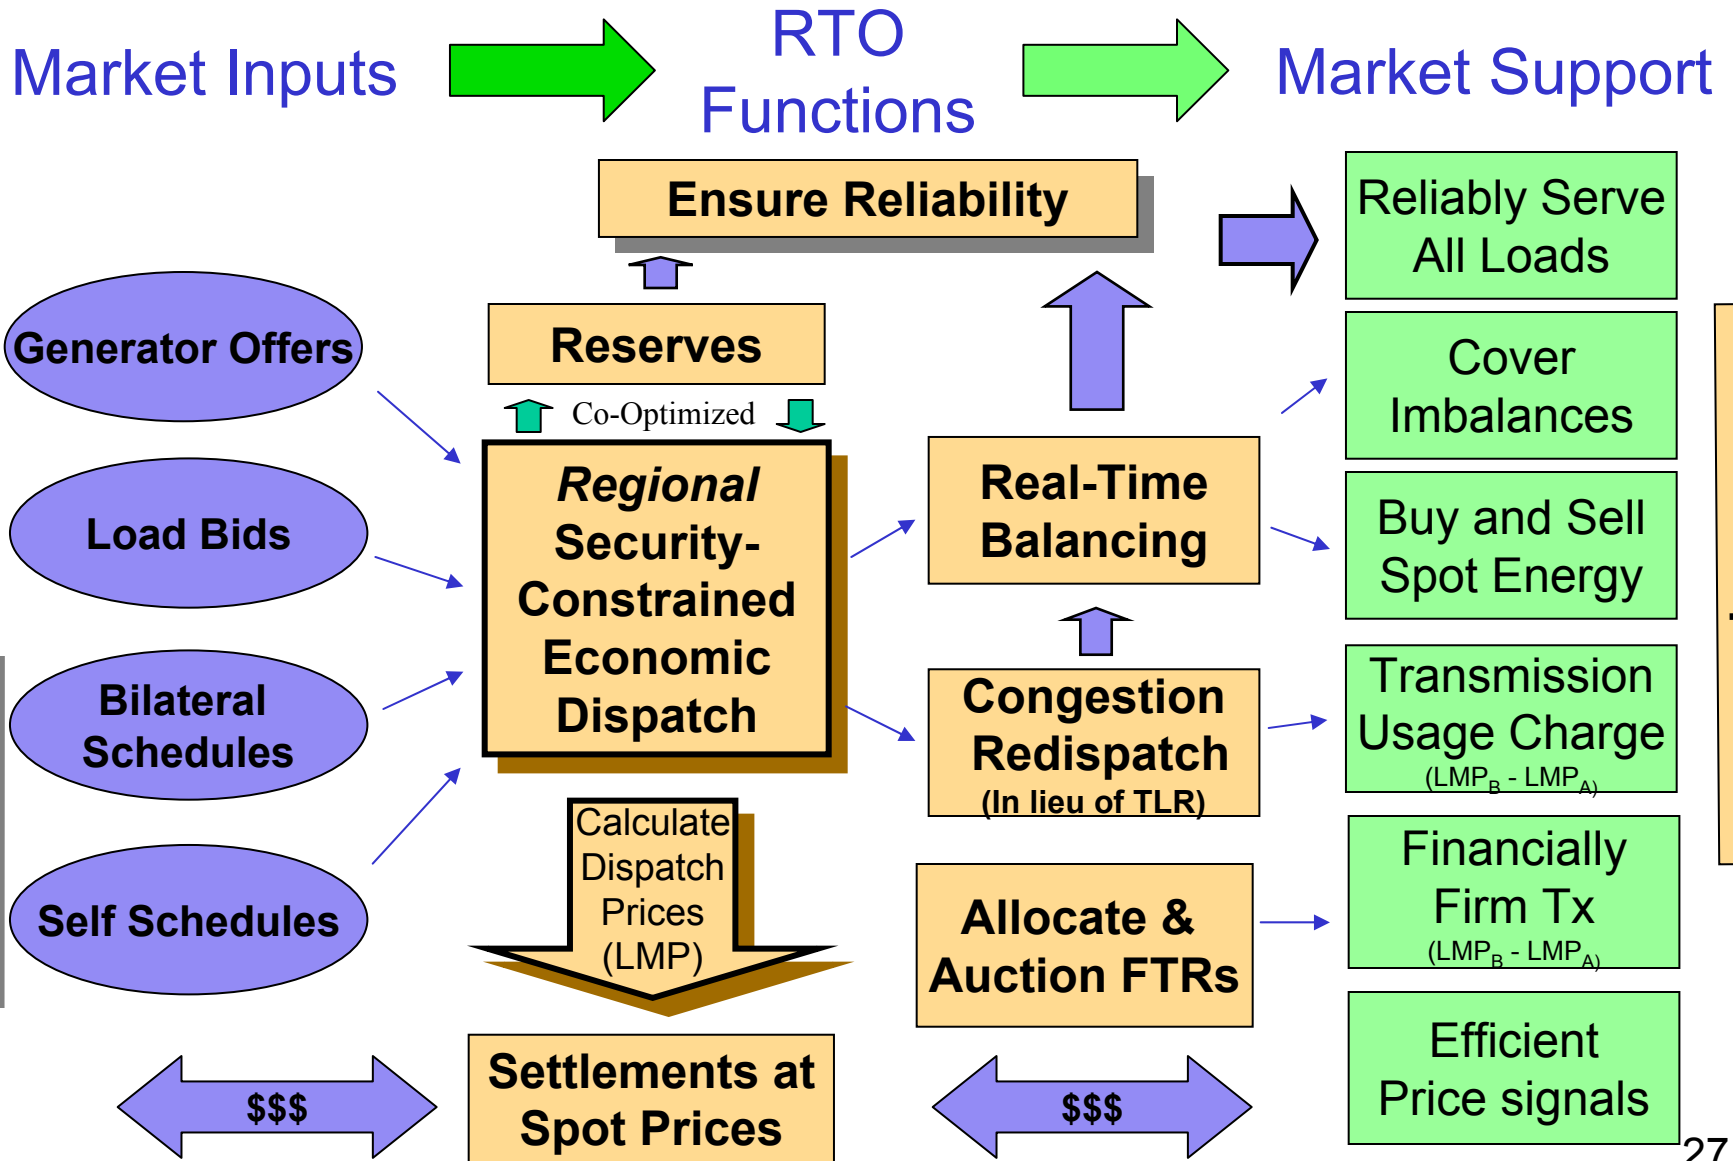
Market Inputs

RTO Functions

Market Support

Ensure Reliability

Reliably Serve All Loads

Reserves

Co-Optimized

Generator Offers

Load Bids

Bilateral Schedules

Self Schedules

*Regional* Security-Constrained Economic Dispatch

Real-Time Balancing

Cover Imbalances

Buy and Sell Spot Energy

Congestion Redispatch (In lieu of TLR)

Transmission Usage Charge ($LMP_B$ - $LMP_A$)

Calculate Dispatch Prices (LMP)

Allocate & Auction FTRs

Financially Firm Tx ($LMP_B$ - $LMP_A$)

$$$

Settlements at Spot Prices

$$$

Efficient Price signals

27